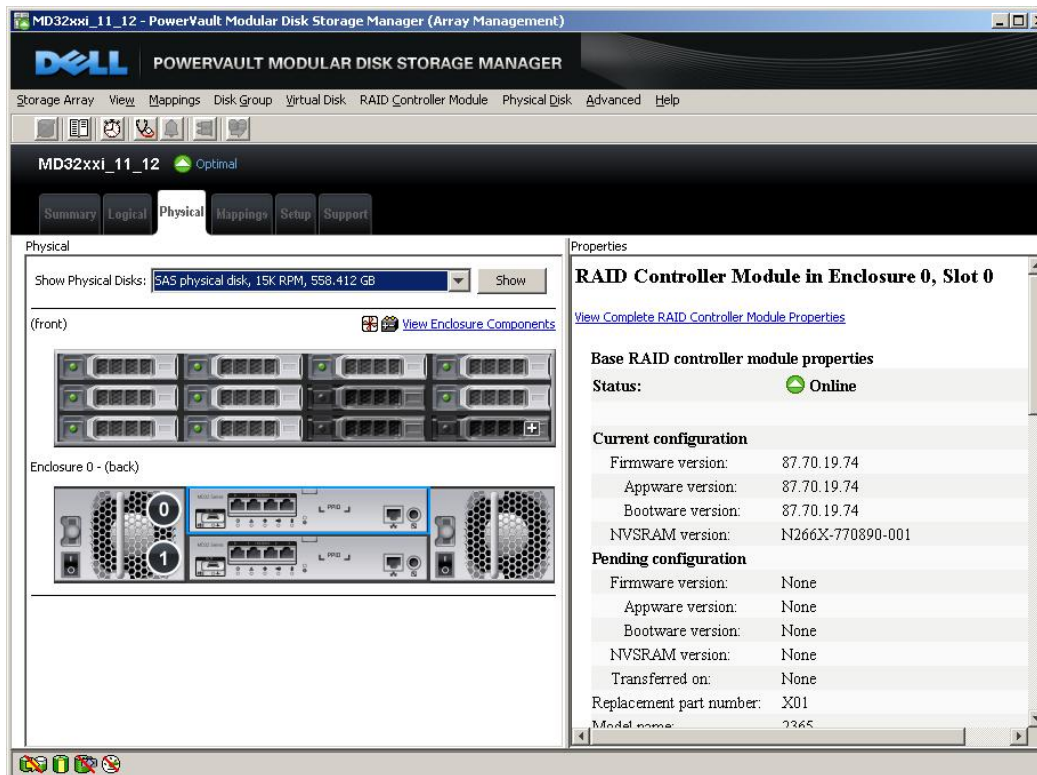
MD32xxi_11_12 - PowerVault Modular Disk Storage Manager (Array Management)

DELL POWERVAULT MODULAR DISK STORAGE MANAGER

Storage Array View Mappings Disk Group Virtual Disk RAID Controller Module Physical Disk Advanced Help

MD32xxi_11_12 Optimal

Summary Logical Physical Mappings Setup Support

Physical

Show Physical Disks: SAS physical disk, 15K RPM, 558.412 GB Show

(front) View Enclosure Components

Enclosure 0 - (back)

0

1

Properties

RAID Controller Module in Enclosure 0, Slot 0

View Complete RAID Controller Module Properties

| Base RAID controller module properties | |
|---|---|
| Status: | Online |
| Current configuration | |
| Firmware version: | 87.70.19.74 |
| Appware version: | 87.70.19.74 |
| Bootware version: | 87.70.19.74 |
| NVSRAM version: | N266X-770890-001 |
| Pending configuration | |
| Firmware version: | None |
| Appware version: | None |
| Bootware version: | None |
| NVSRAM version: | None |
| Transferred on: | None |
| Replacement part number: | X01 |
| Model name: | 2365 |